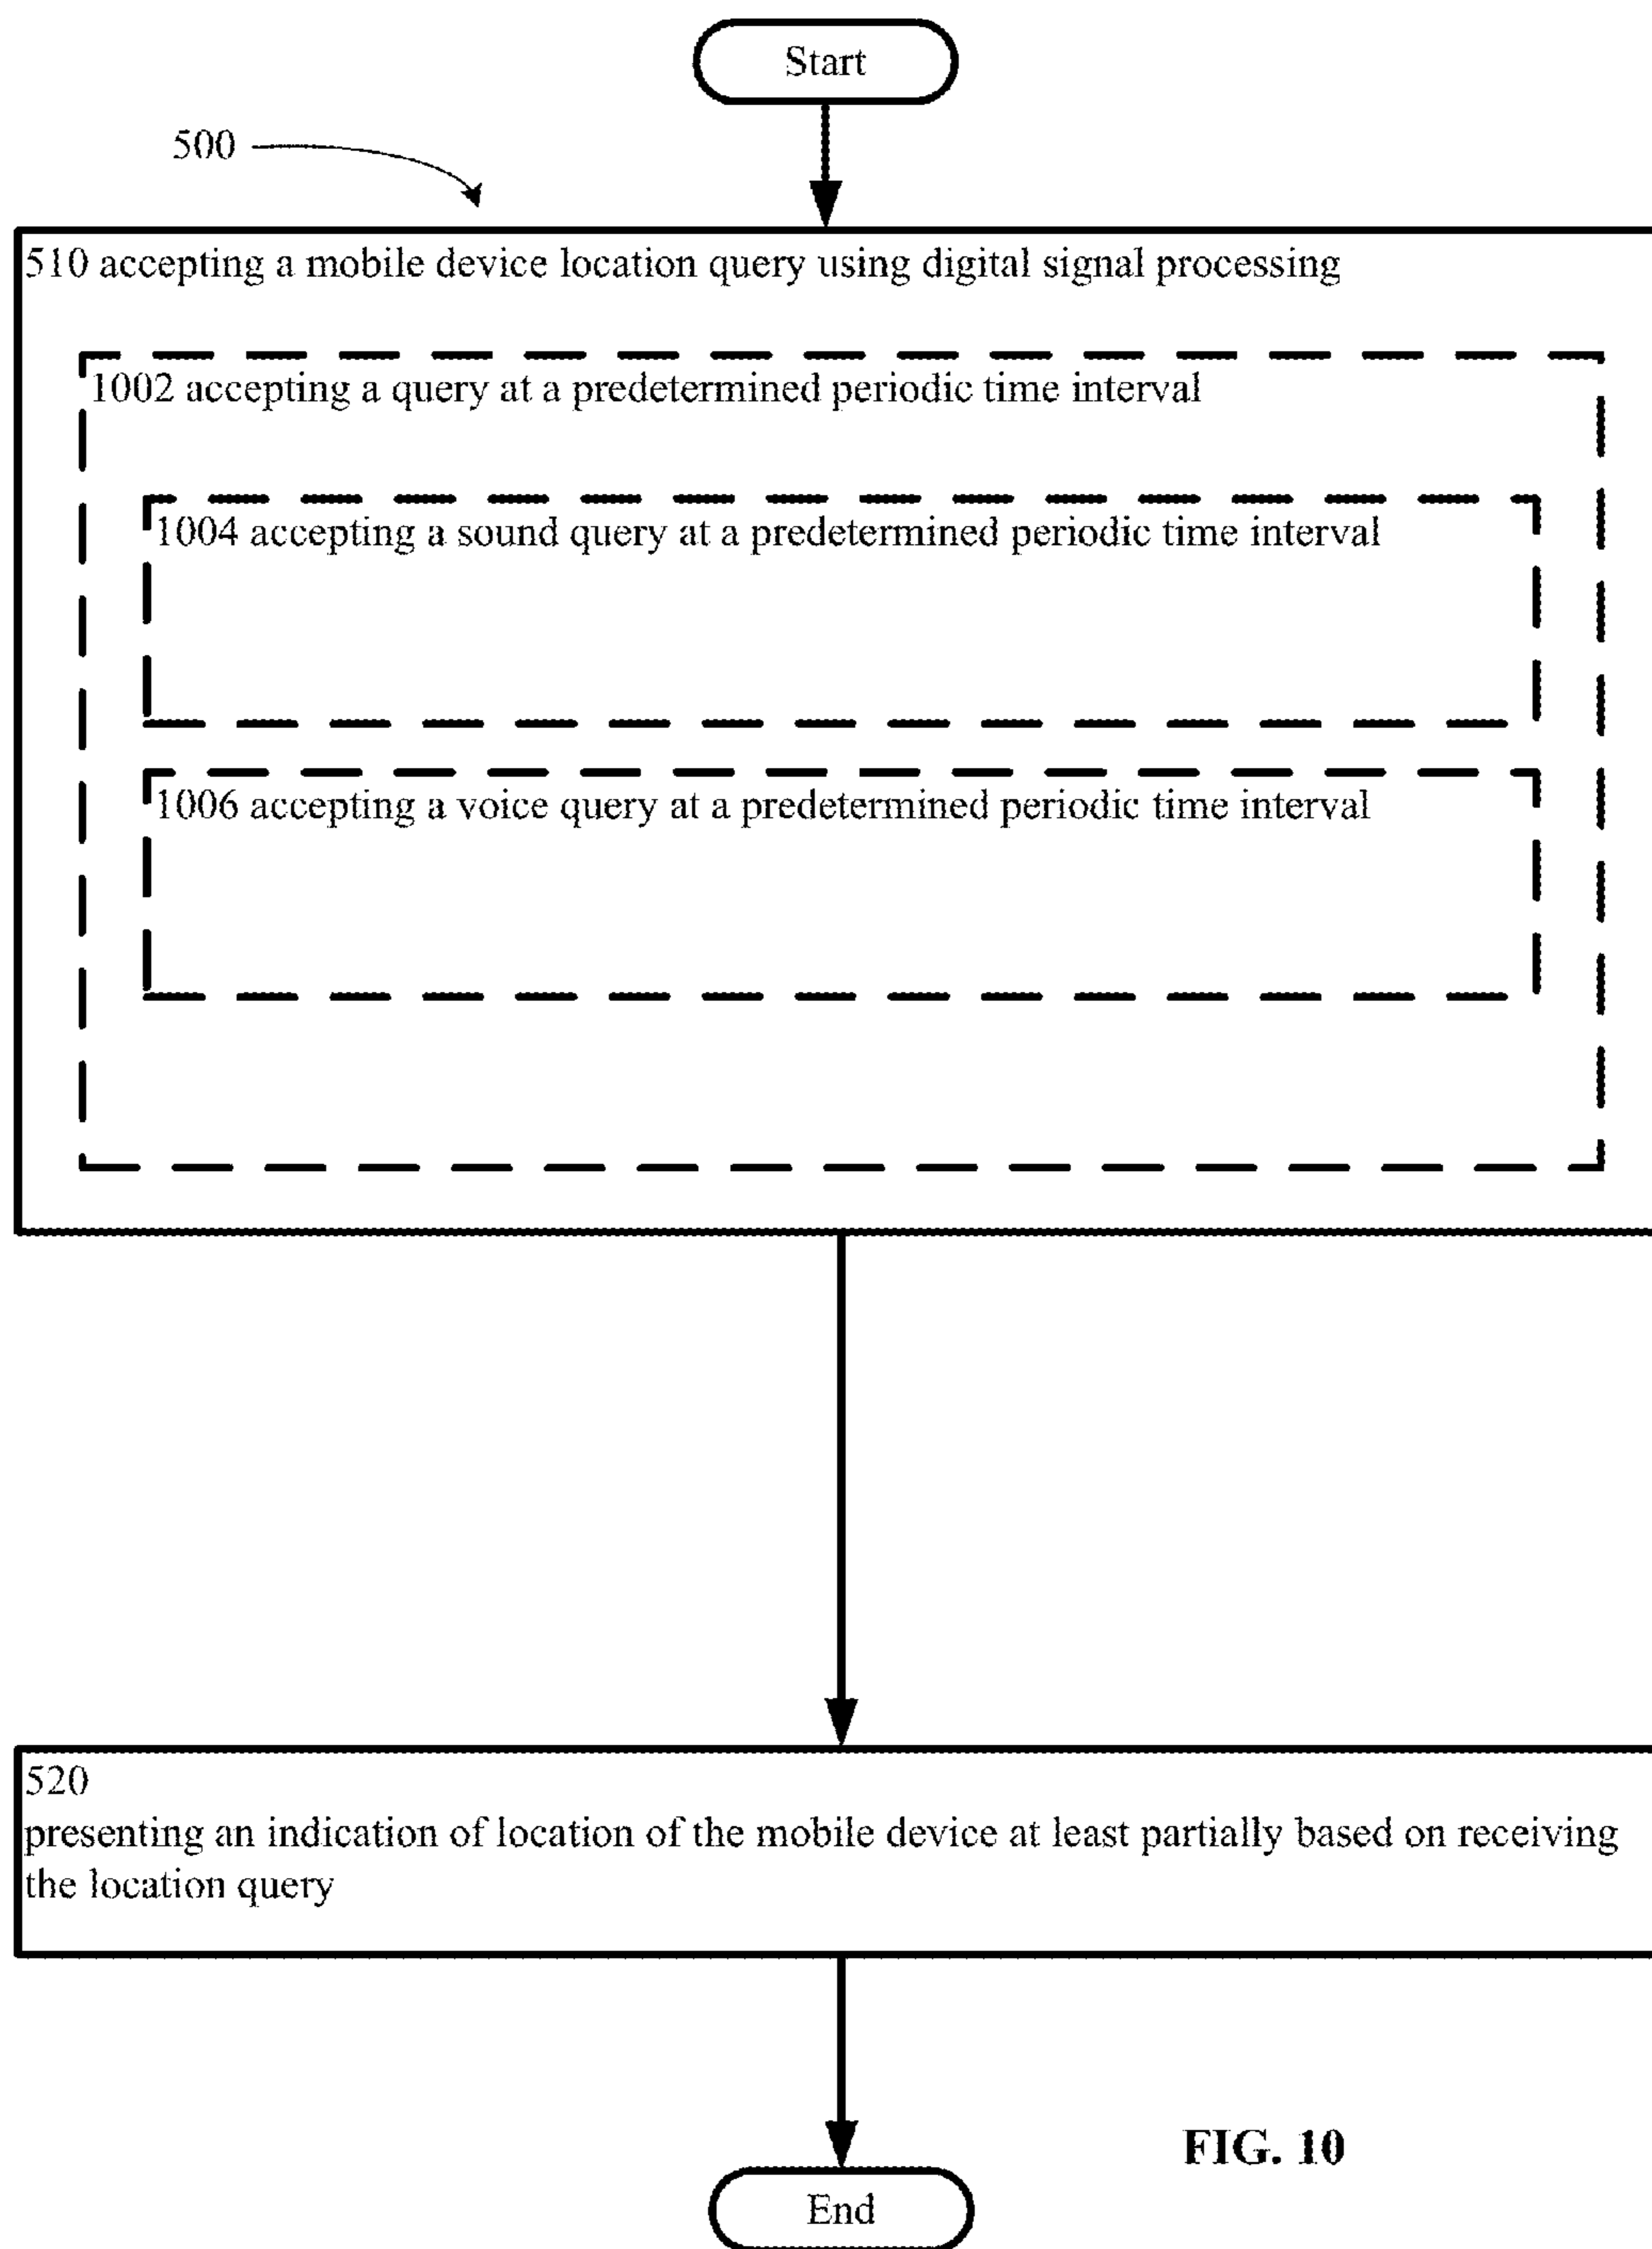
Start

500

510 accepting a mobile device location query using digital signal processing

1002 accepting a query at a predetermined periodic time interval

1004 accepting a sound query at a predetermined periodic time interval

1006 accepting a voice query at a predetermined periodic time interval

520
presenting an indication of location of the mobile device at least partially based on receiving the location query

FIG. 10

End